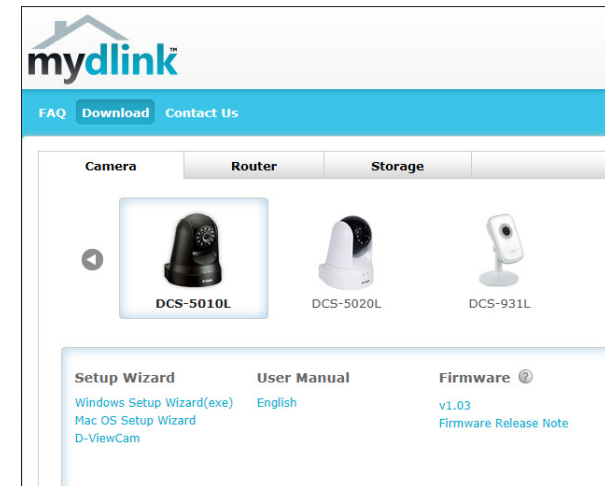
mydlink™

FAQ Download Contact Us

Camera Router Storage

DCS-5010L DCS-5020L DCS-931L

Setup Wizard
Windows Setup Wizard(exe)
Mac OS Setup Wizard
D-ViewCam

User Manual
English

Firmware ?
v1.03
Firmware Release Note